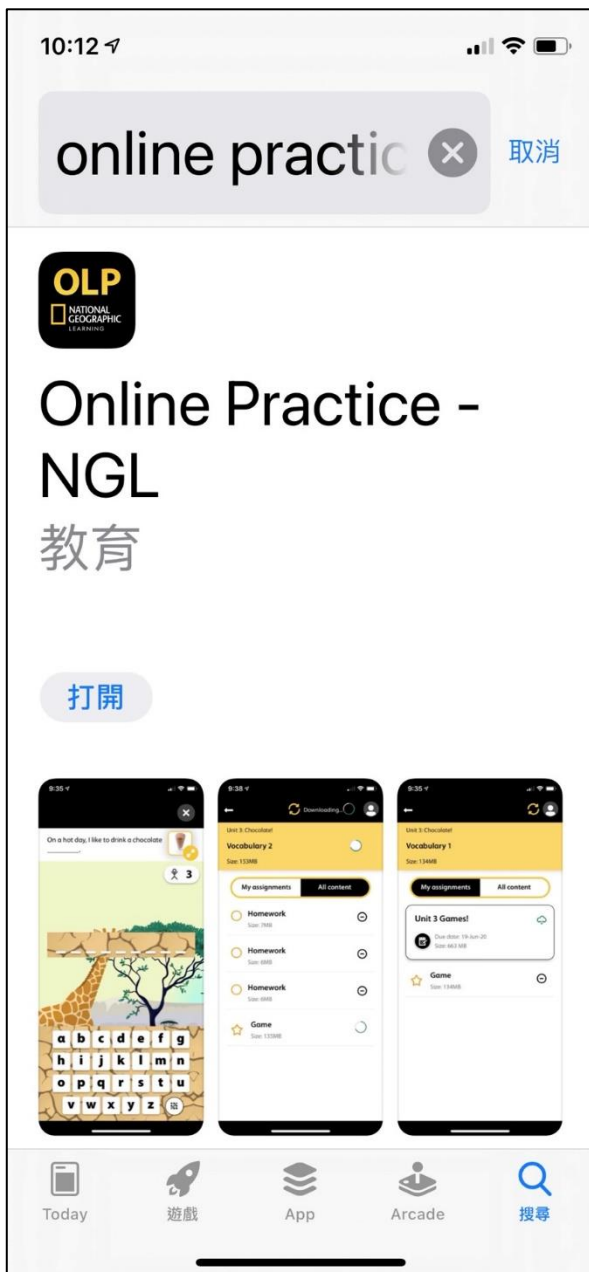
10:12

online practic

取消

OLP
NATIONAL GEOGRAPHIC LEARNING

Online Practice - NGL

教育

打開

9:35

On a hot day, I like to drink a chocolate ______

3

a b c d e f g
h i j k l m n
o p q r s t u
v w x y z

9:38

Downloading...

Unit 3: Chocolate!
Vocabulary 2
Size: 133MB

My assignments | All content

Homework
Size: 7MB

Homework
Size: 6MB

Homework
Size: 6MB

Game
Size: 133MB

9:35

Unit 3: Chocolate!
Vocabulary 1
Size: 134MB

My assignments | All content

Unit 3 Games!
Due date: 19-Jun-20
Size: 463 MB

Game
Size: 134MB

Today
遊戲
App
Arcade
搜尋